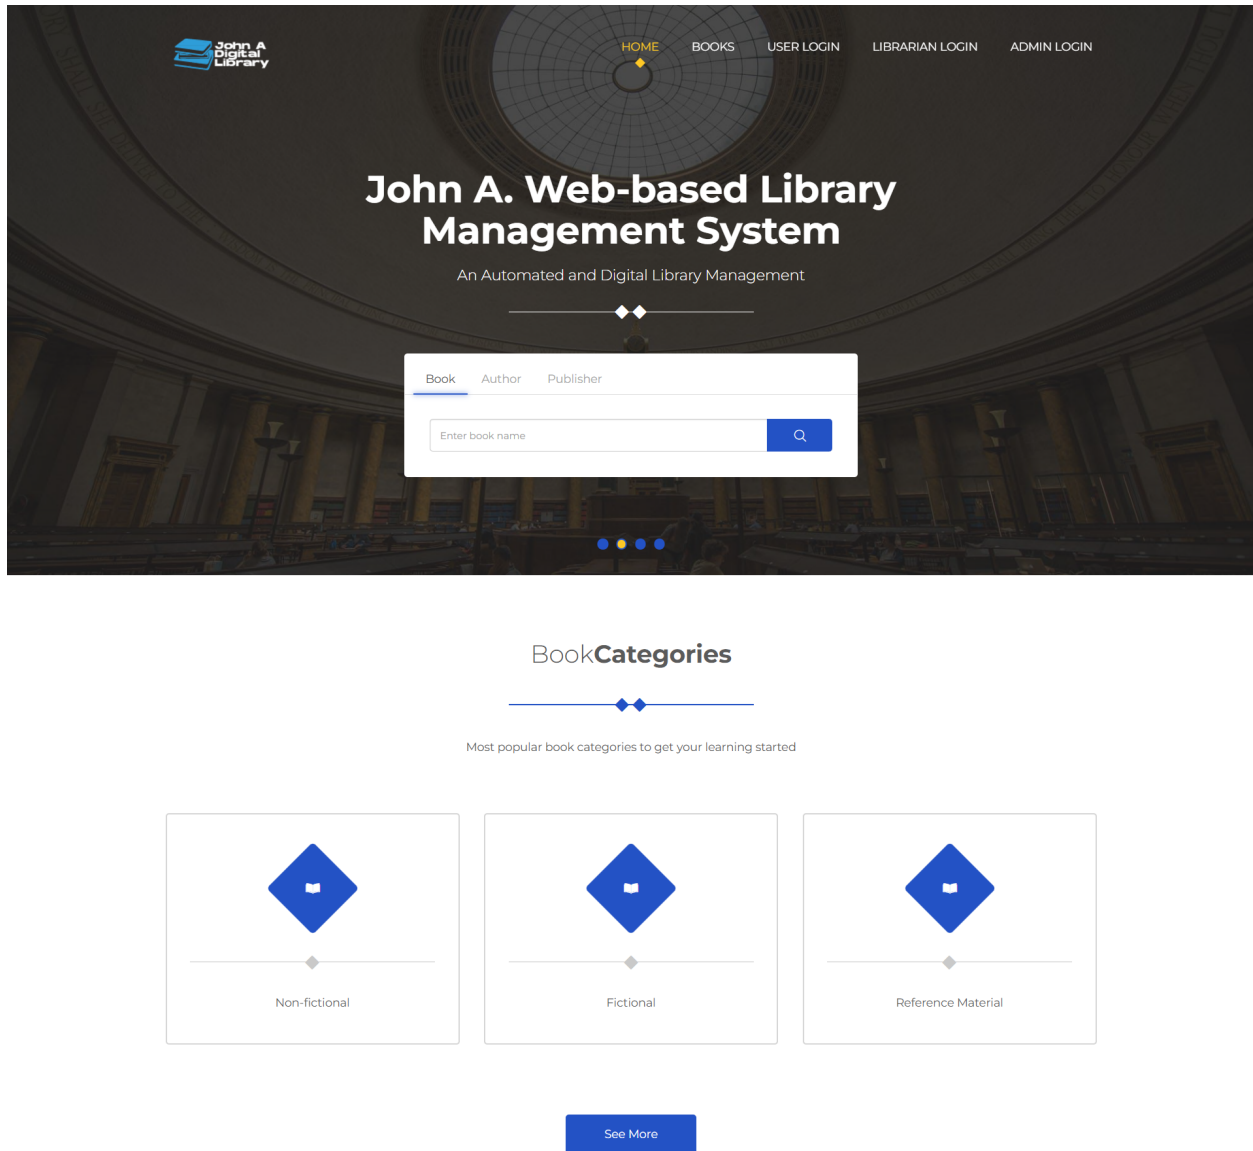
John A Digital Library

HOME BOOKS USER LOGIN LIBRARIAN LOGIN ADMIN LOGIN

John A. Web-based Library Management System

An Automated and Digital Library Management

Book Author Publisher

Enter book name

BookCategories

Most popular book categories to get your learning started

Non-fictional

Fictional

Reference Material

See More